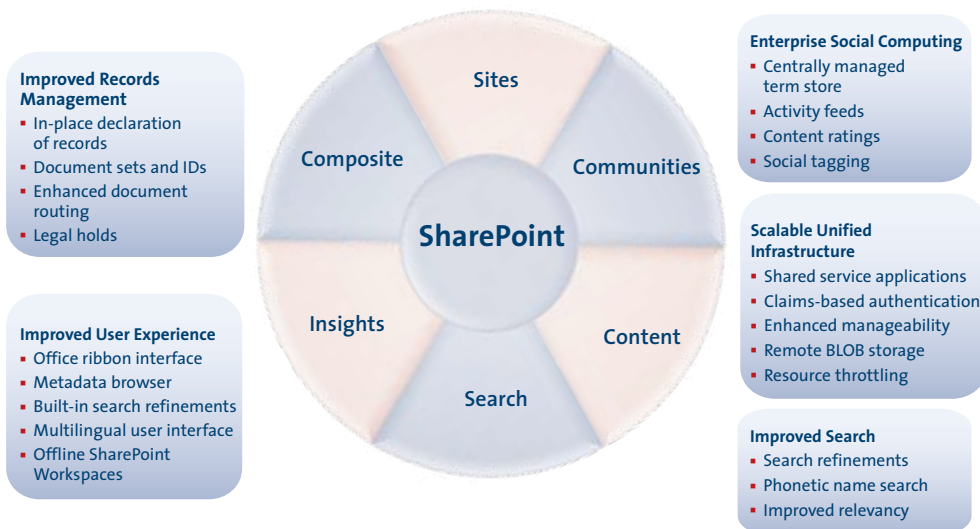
Improved Records Management
- In-place declaration of records
- Document sets and IDs
- Enhanced document routing
- Legal holds

Improved User Experience
- Office ribbon interface
- Metadata browser
- Built-in search refinements
- Multilingual user interface
- Offline SharePoint Workspaces

Sites

Composite

Communities

SharePoint

Insights

Content

Search

Enterprise Social Computing
- Centrally managed term store
- Activity feeds
- Content ratings
- Social tagging

Scalable Unified Infrastructure
- Shared service applications
- Claims-based authentication
- Enhanced manageability
- Remote BLOB storage
- Resource throttling

Improved Search
- Search refinements
- Phonetic name search
- Improved relevancy